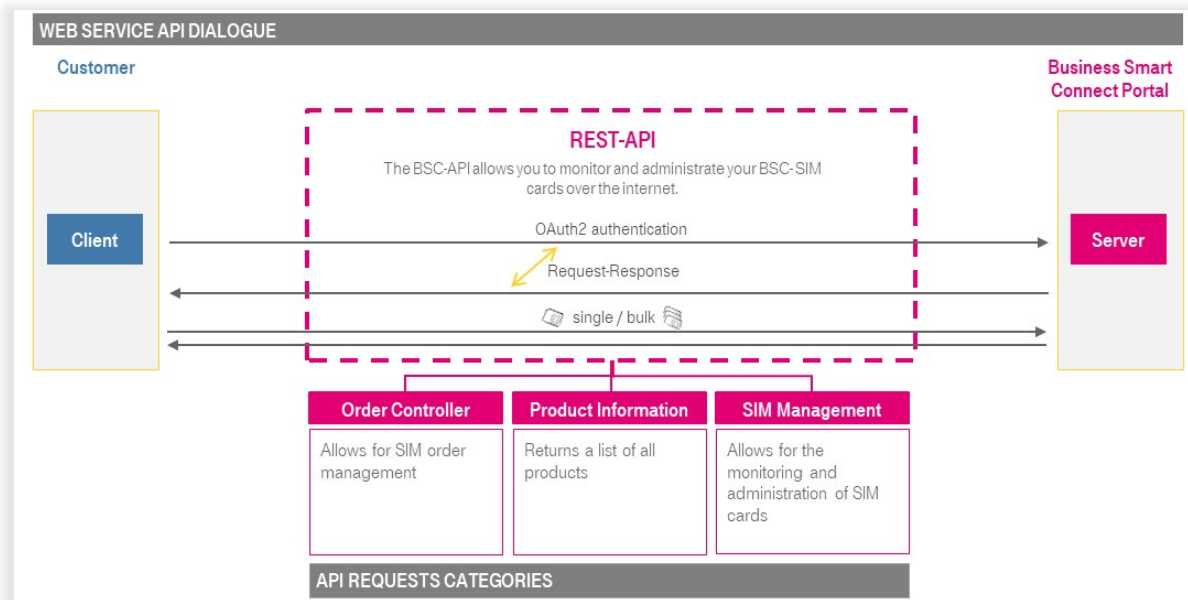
WEB SERVICE API DIALOGUE

Customer

Business Smart Connect Portal

REST-API

The BSC-API allows you to monitor and administrate your BSC-SIM cards over the internet.

Client

Server

OAuth2 authentication

Request-Response

single / bulk

Order Controller

Allows for SIM order management

Product Information

Returns a list of all products

SIM Management

Allows for the monitoring and administration of SIM cards

API REQUESTS CATEGORIES